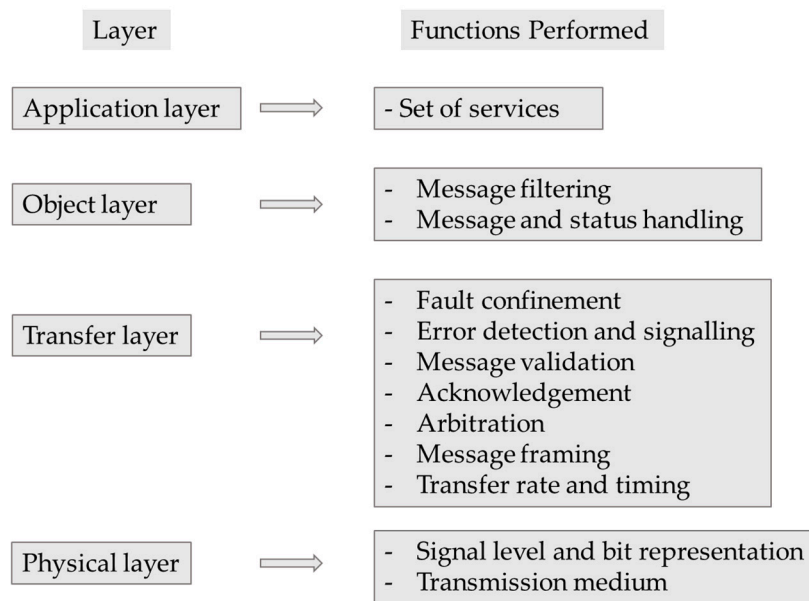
Layer

Functions Performed

Application layer

- Set of services

Object layer

- Message filtering
- Message and status handling

Transfer layer

- Fault confinement
- Error detection and signalling
- Message validation
- Acknowledgement
- Arbitration
- Message framing
- Transfer rate and timing

Physical layer

- Signal level and bit representation
- Transmission medium